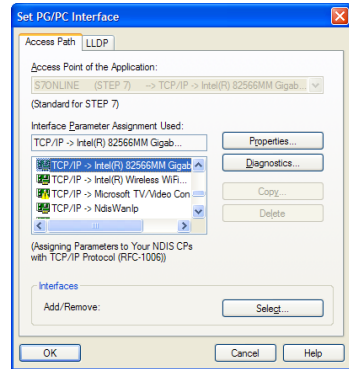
Set PG/PC Interface

Access Path | LLDP

Access Point of the Application:

S7ONLINE (STEP 7) --> TCP/IP -> Intel(R) 82566MM Gigab...

(Standard for STEP 7)

Interface Parameter Assignment Used:

TCP/IP -> Intel(R) 82566MM Gigab...

Properties...

TCP/IP -> Intel(R) 82566MM Gigab
TCP/IP -> Intel(R) Wireless WiFi...
TCP/IP -> Microsoft TV/Video Con
TCP/IP -> NdisWanIp

Diagnostics...

Copy...

Delete

(Assigning Parameters to Your NDIS CPs with TCP/IP Protocol (RFC-1006))

Interfaces

Add/Remove:

Select...

OK

Cancel

Help